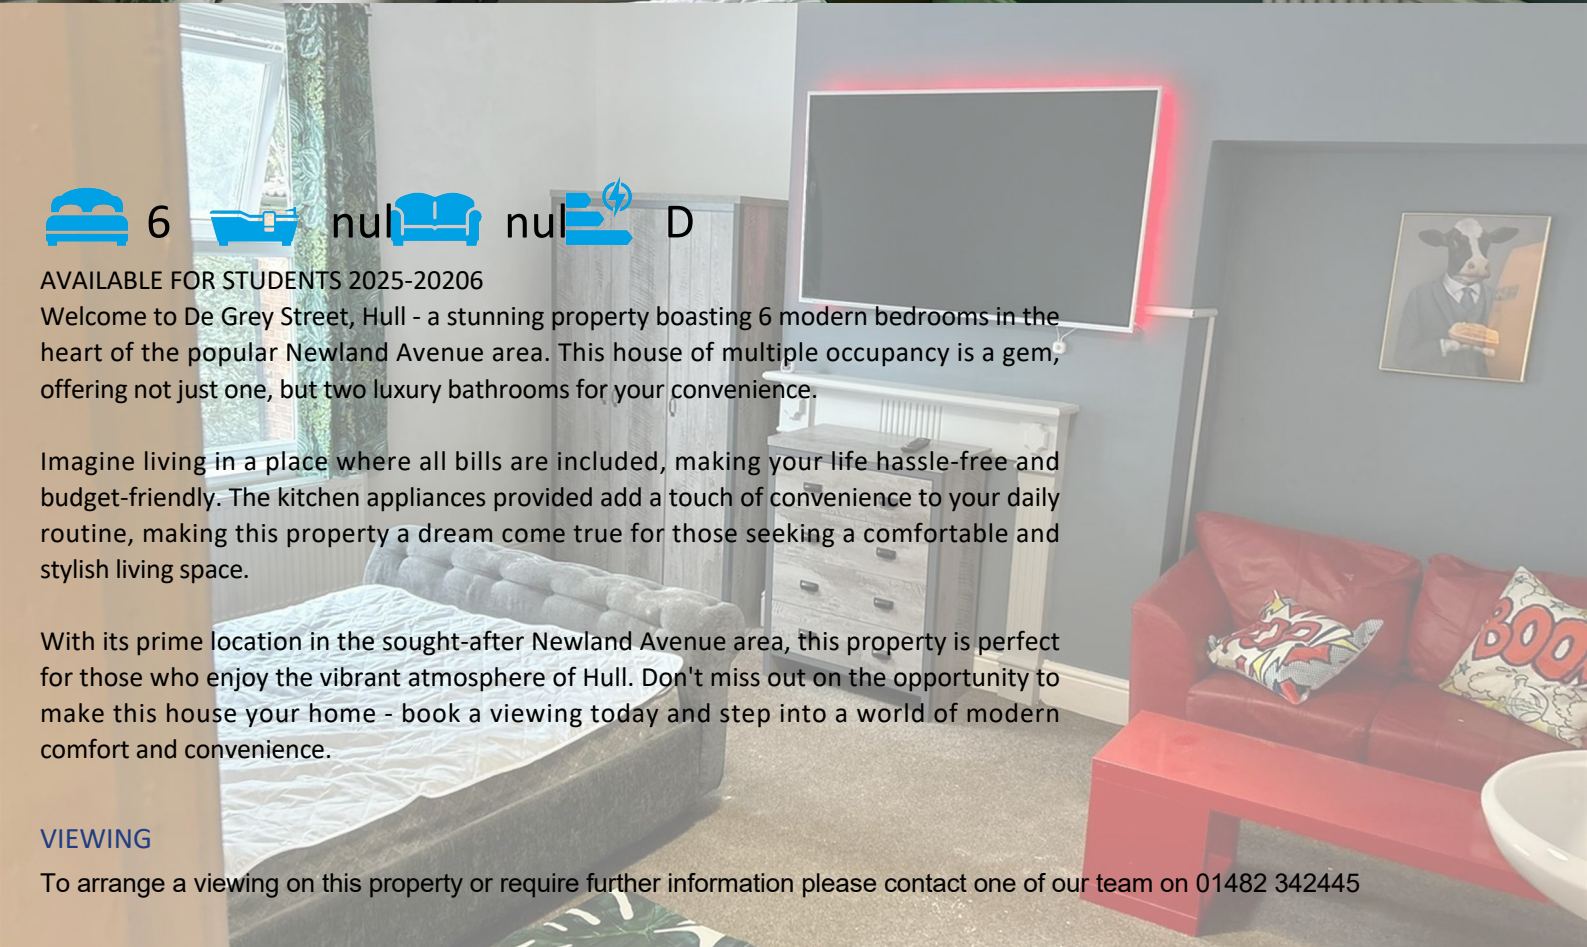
6 nul nul D

AVAILABLE FOR STUDENTS 2025-20206

Welcome to De Grey Street, Hull - a stunning property boasting 6 modern bedrooms in the heart of the popular Newland Avenue area. This house of multiple occupancy is a gem, offering not just one, but two luxury bathrooms for your convenience.

Imagine living in a place where all bills are included, making your life hassle-free and budget-friendly. The kitchen appliances provided add a touch of convenience to your daily routine, making this property a dream come true for those seeking a comfortable and stylish living space.

With its prime location in the sought-after Newland Avenue area, this property is perfect for those who enjoy the vibrant atmosphere of Hull. Don't miss out on the opportunity to make this house your home - book a viewing today and step into a world of modern comfort and convenience.

VIEWING

To arrange a viewing on this property or require further information please contact one of our team on 01482 342445